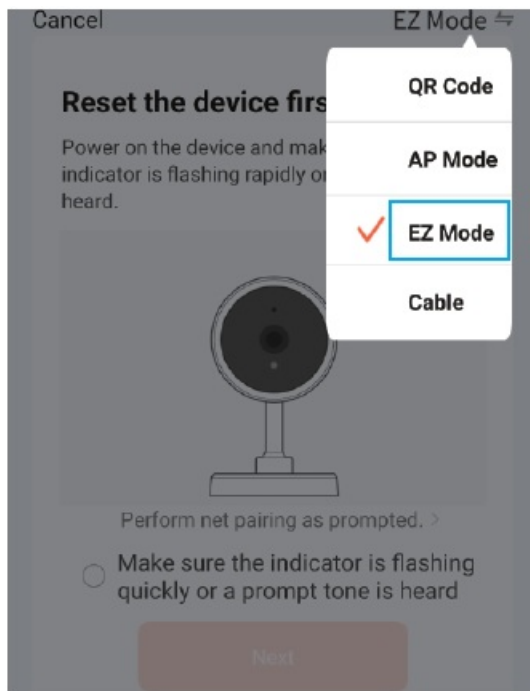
Cancel

EZ Mode ⇋

QR Code

AP Mode

EZ Mode

Cable

Reset the device firs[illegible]

Power on the device and mak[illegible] indicator is flashing rapidly o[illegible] heard.

Perform net pairing as prompted. >

Make sure the indicator is flashing quickly or a prompt tone is heard

Next